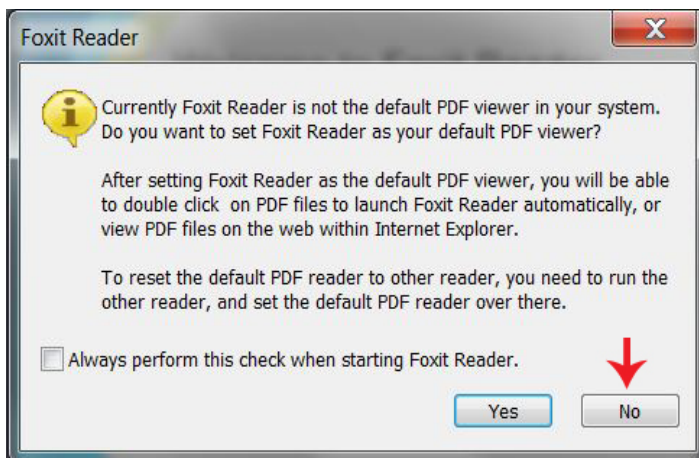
Foxit Reader

Currently Foxit Reader is not the default PDF viewer in your system. Do you want to set Foxit Reader as your default PDF viewer?

After setting Foxit Reader as the default PDF viewer, you will be able to double click on PDF files to launch Foxit Reader automatically, or view PDF files on the web within Internet Explorer.

To reset the default PDF reader to other reader, you need to run the other reader, and set the default PDF reader over there.

Always perform this check when starting Foxit Reader.

Yes

No